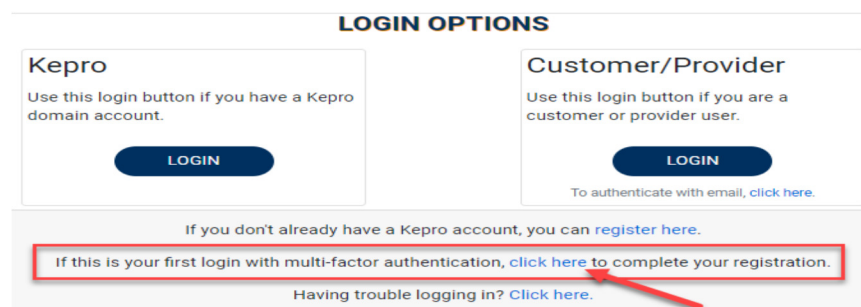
LOGIN OPTIONS

Kepro

Use this login button if you have a Kepro domain account.

LOGIN

Customer/Provider

Use this login button if you are a customer or provider user.

LOGIN

To authenticate with email, click here.

If you don't already have a Kepro account, you can register here.

If this is your first login with multi-factor authentication, click here to complete your registration.

Having trouble logging in? Click here.